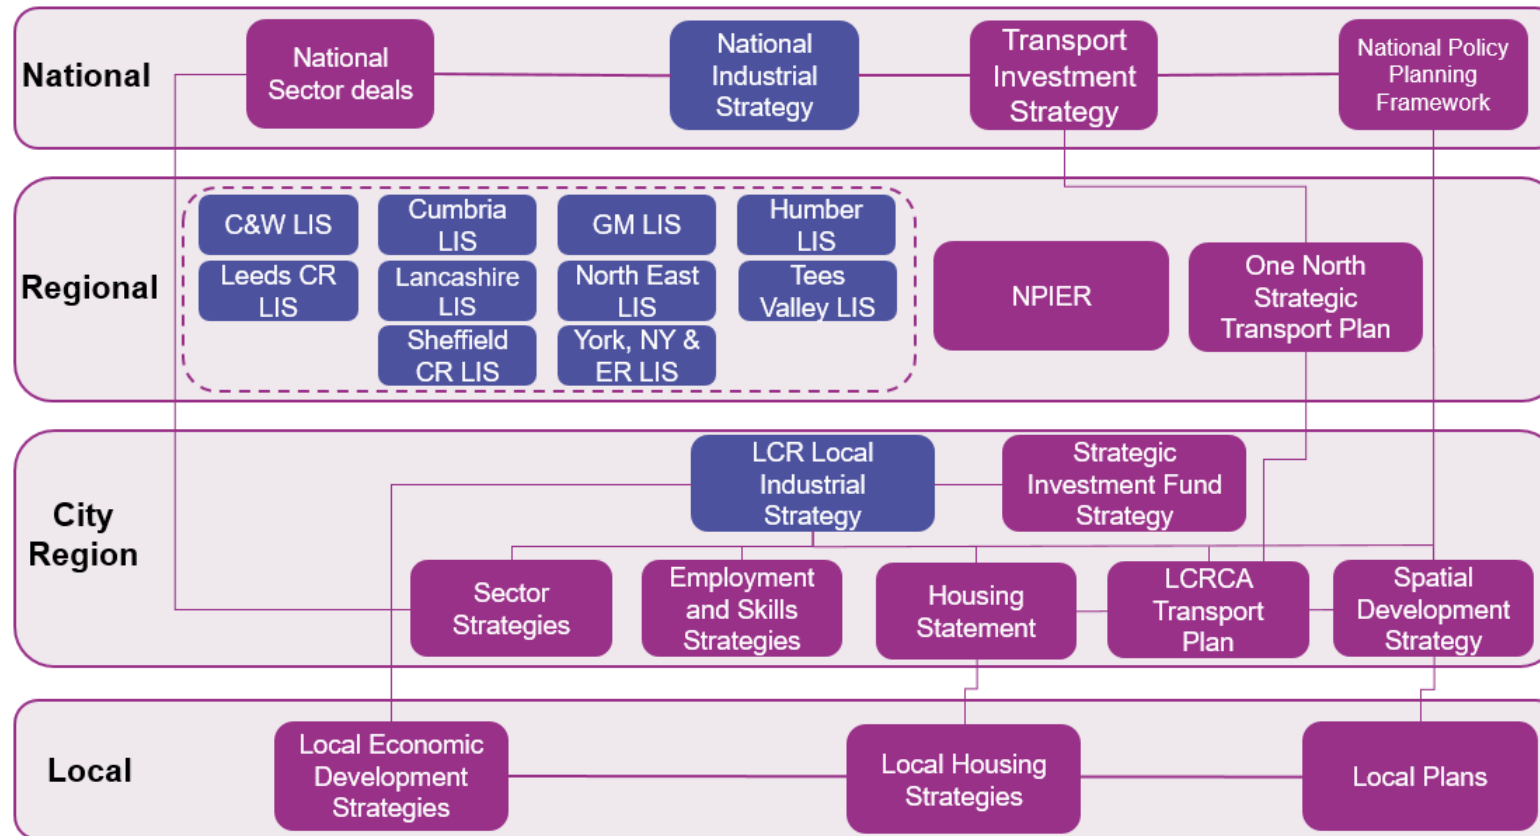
National

National Sector deals

National Industrial Strategy

Transport Investment Strategy

National Policy Planning Framework

Regional

C&W LIS

Cumbria LIS

GM LIS

Humber LIS

Leeds CR LIS

Lancashire LIS

North East LIS

Tees Valley LIS

Sheffield CR LIS

York, NY & ER LIS

NPIER

One North Strategic Transport Plan

City Region

LCR Local Industrial Strategy

Strategic Investment Fund Strategy

Sector Strategies

Employment and Skills Strategies

Housing Statement

LCRCA Transport Plan

Spatial Development Strategy

Local

Local Economic Development Strategies

Local Housing Strategies

Local Plans